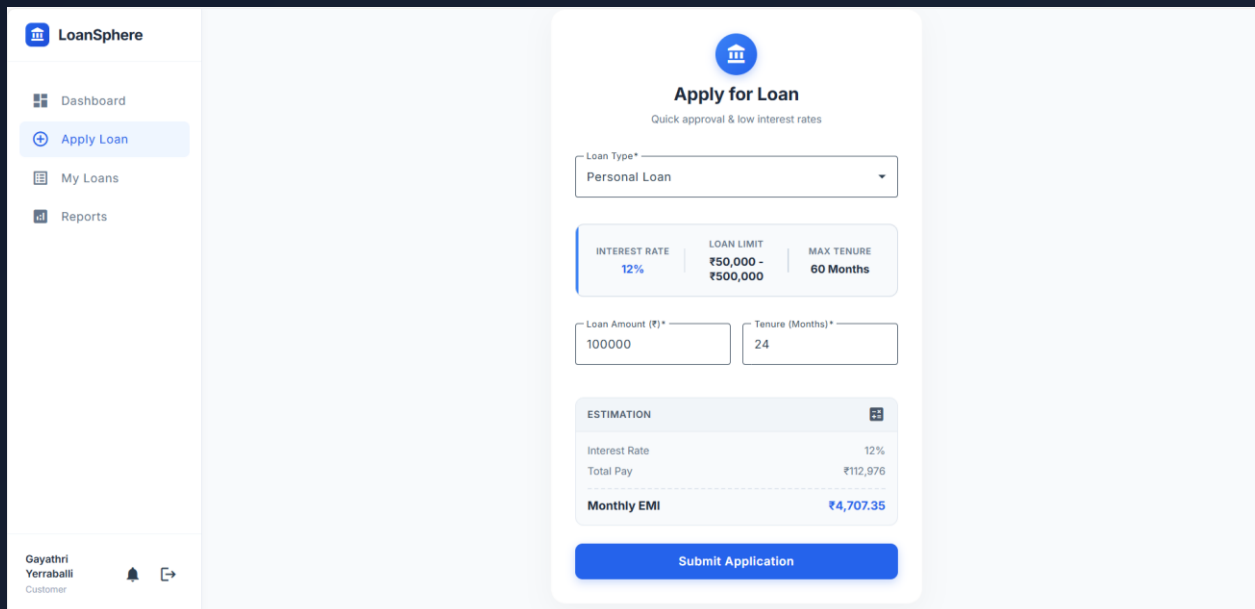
LoanSphere

Dashboard
Apply Loan
My Loans
Reports

Gayathri Yerraballi
Customer

Apply for Loan
Quick approval & low interest rates

Loan Type*
Personal Loan

| INTEREST RATE | LOAN LIMIT | MAX TENURE |
|---|---|---|
| 12% | ₹50,000 - ₹500,000 | 60 Months |

Loan Amount (₹)*
100000

Tenure (Months)*
24

ESTIMATION

Interest Rate 12%
Total Pay ₹112,976
Monthly EMI ₹4,707.35

Submit Application